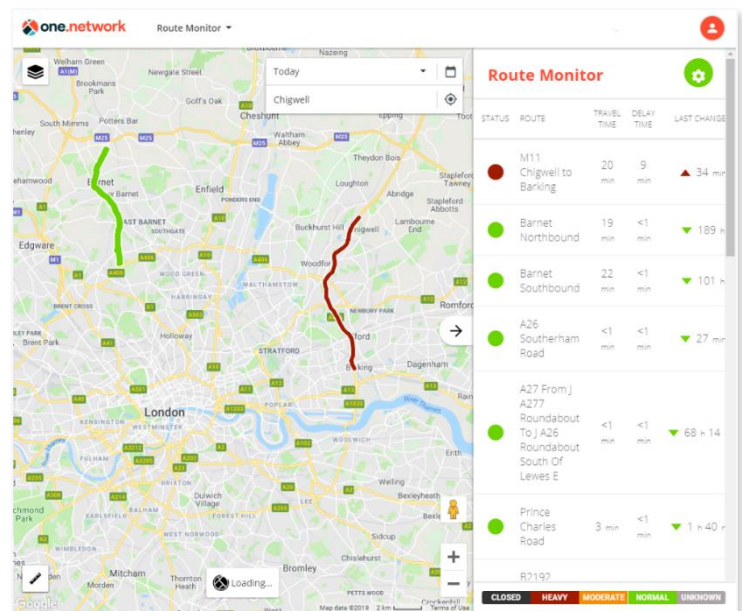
one.network Route Monitor

Today
Chigwell

Waltham Green, Newgate Street, Nazeing, Brookmans Park, Goff's Oak, Cheshunt, South Mimms, Potters Bar, M25, Waltham Abbey, Epping, Theydon Bois, Barnet, New Barnet, Enfield, Loughton, Abridge, Stapleford Tawney, Stapleford Abbotts, Buckhurst Hill, Chigwell, Lambourne End, East Barnet, Southgate, Edgware, Woodford, Wood Green, Walthamstow, Romford, Brent Cross, Hornsey, Newbury Park, Ilford, Brent Park, Holloway, Stratford, Dagenham, Barking, London, Westminster, Woolwich, Fulham, Brixton, Dulwich Village, Welling, Bexleyheath, Richmond Park, Sidcup, Chislehurst, Mitcham, Thornton Heath, Bromley, Crockenhill

Loading...

Google Map data ©2019 2 km Terms of Use

Route Monitor

| STATUS | ROUTE | TRAVEL TIME | DELAY TIME | LAST CHANGE |
|---|---|---|---|---|
| | M11 Chigwell to Barking | 20 min | 9 min | 34 min |
| | Barnet Northbound | 19 min | <1 min | 189 h |
| | Barnet Southbound | 22 min | <1 min | 101 h |
| | A26 Southerham Road | <1 min | <1 min | 27 min |
| | A27 From J A277 Roundabout To J A26 Roundabout South Of Lewes E | <1 min | <1 min | 68 h 14 |
| | Prince Charles Road | 3 min | <1 min | 1 h 40 m |
| | B2192 | | | |

CLOSED HEAVY MODERATE NORMAL UNKNOWN